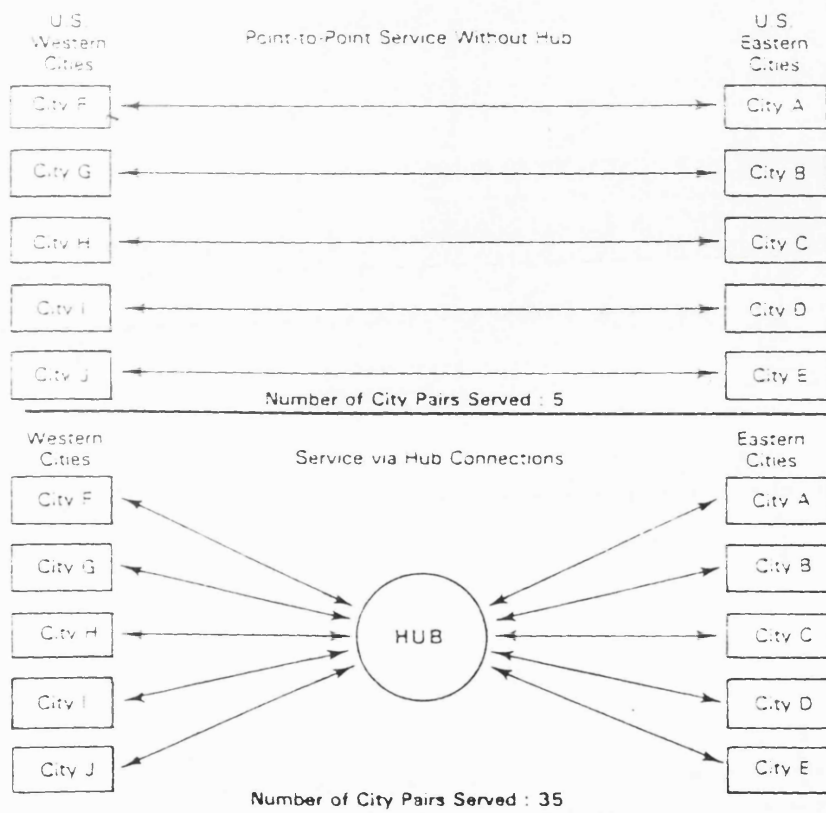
U.S. Western Cities

Point-to-Point Service Without Hub

U.S. Eastern Cities

City F

City A

City G

City B

City H

City C

City I

City D

City J

City E

Number of City Pairs Served : 5

Western Cities

Service via Hub Connections

Eastern Cities

City F

City A

City G

City B

City H

HUB

City C

City I

City D

City J

City E

Number of City Pairs Served : 35